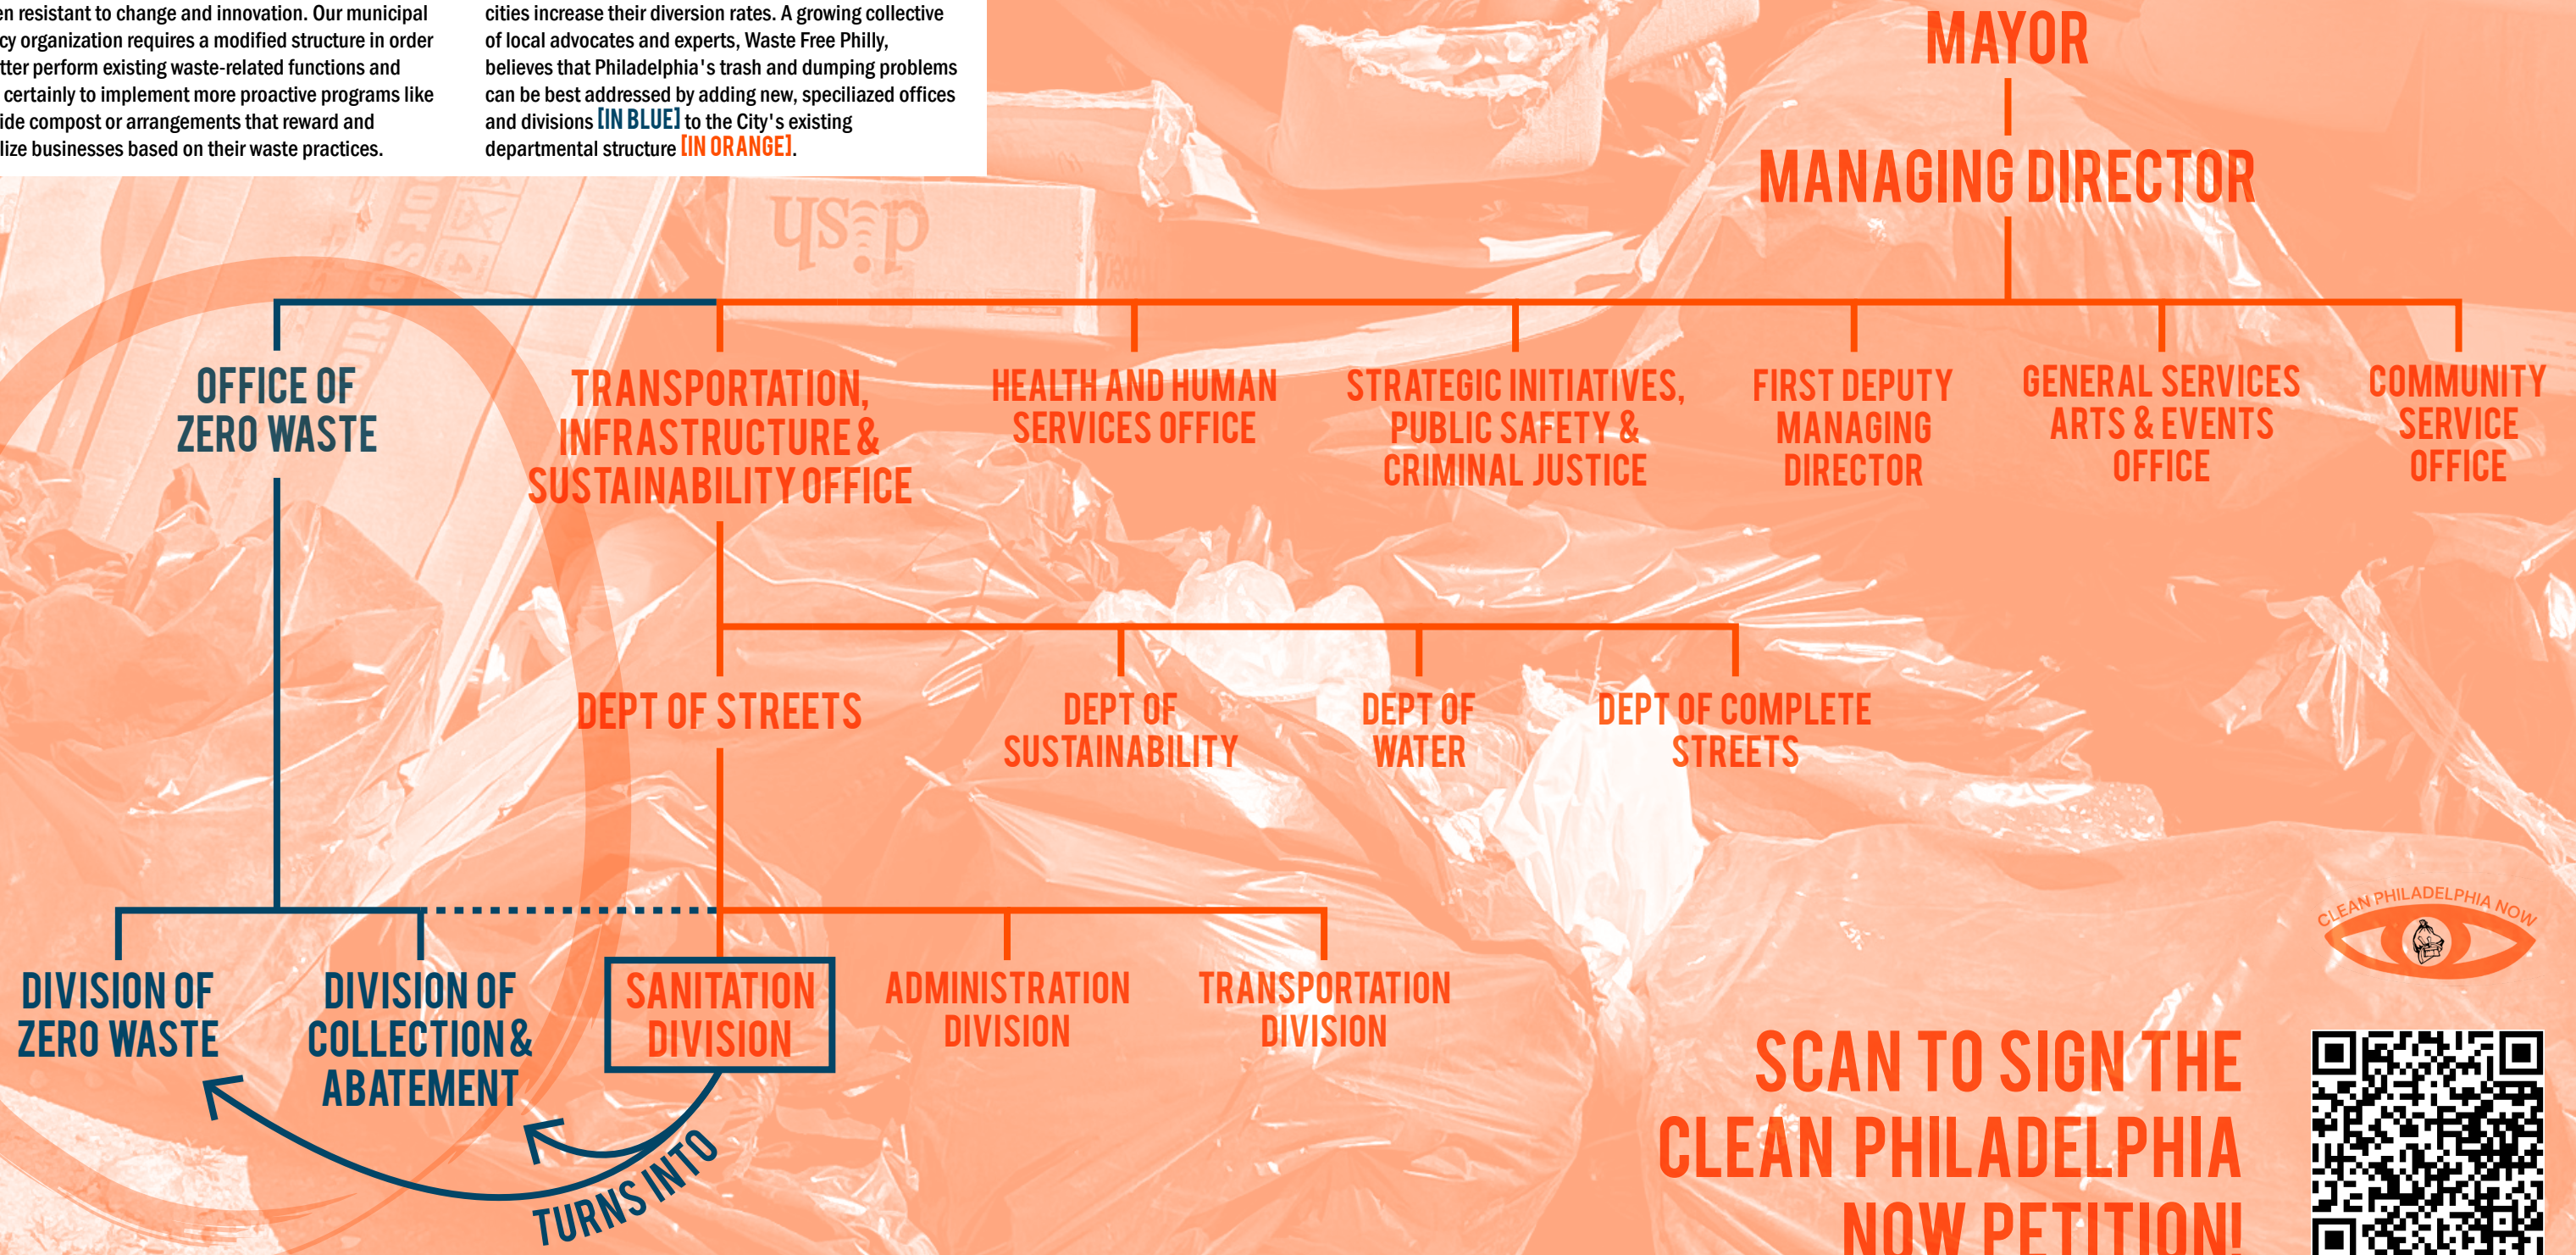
en resistant to change and innovation. Our municipal cy organization requires a modified structure in order tter perform existing waste-related functions and certainly to implement more proactive programs like ide compost or arrangements that reward and lize businesses based on their waste practices.

cities increase their diversion rates. A growing collective of local advocates and experts, Waste Free Philly, believes that Philadelphia's trash and dumping problems can be best addressed by adding new, speciliazed offices and divisions [IN BLUE] to the City's existing departmental structure [IN ORANGE].

MAYOR

MANAGING DIRECTOR

OFFICE OF ZERO WASTE

TRANSPORTATION, INFRASTRUCTURE & SUSTAINABILITY OFFICE

HEALTH AND HUMAN SERVICES OFFICE

STRATEGIC INITIATIVES, PUBLIC SAFETY & CRIMINAL JUSTICE

FIRST DEPUTY MANAGING DIRECTOR

GENERAL SERVICES ARTS & EVENTS OFFICE

COMMUNITY SERVICE OFFICE

DEPT OF STREETS

DEPT OF SUSTAINABILITY

DEPT OF WATER

DEPT OF COMPLETE STREETS

DIVISION OF ZERO WASTE

DIVISION OF COLLECTION & ABATEMENT

SANITATION DIVISION

ADMINISTRATION DIVISION

TRANSPORTATION DIVISION

TURNS INTO

CLEAN PHILADELPHIA NOW

SCAN TO SIGN THE CLEAN PHILADELPHIA NOW PETITION!